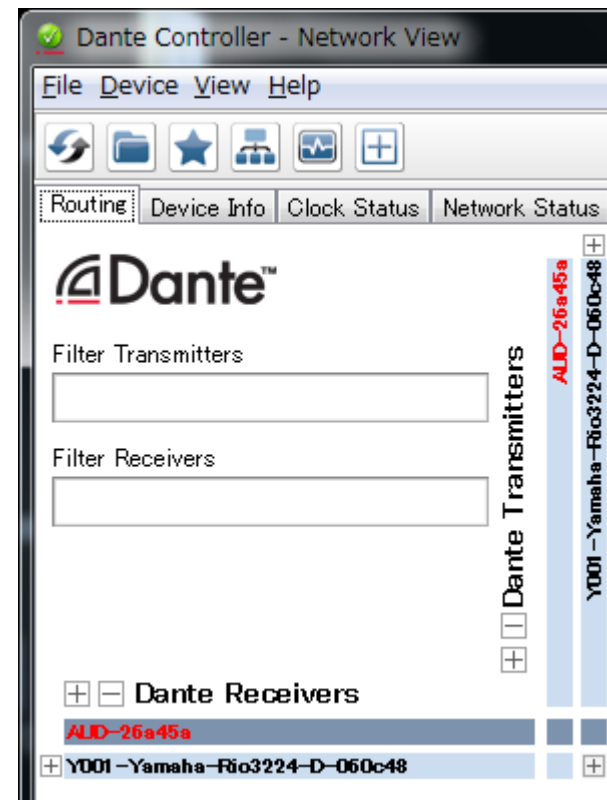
Dante Controller - Network View

File Device View Help

Routing | Device Info | Clock Status | Network Status

Dante™

Filter Transmitters

Filter Receivers

Dante Transmitters

AUD-26a45a

Y001-Yamaha-Rio3224-D-060c48

Dante Receivers

AUD-26a45a

Y001-Yamaha-Rio3224-D-060c48